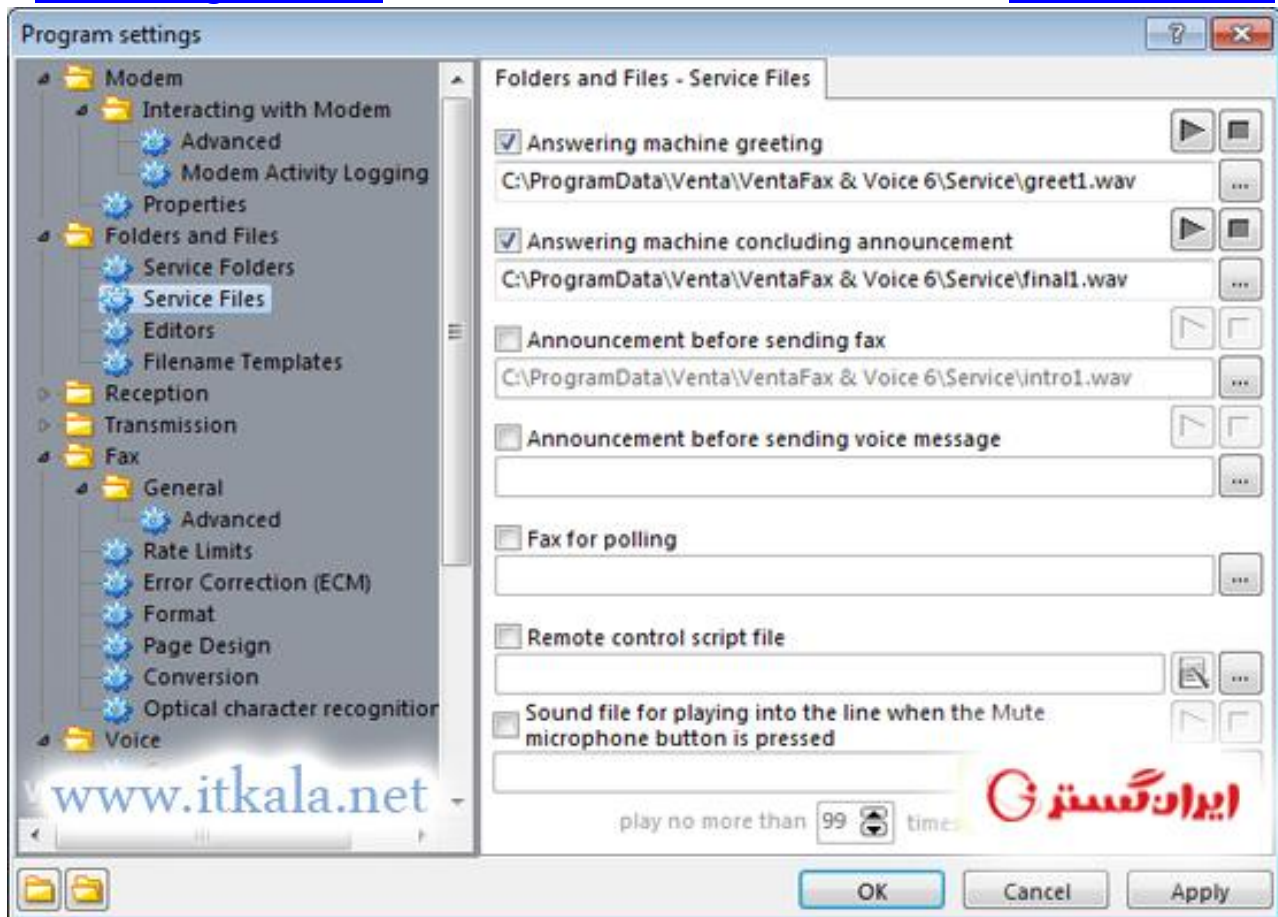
Program settings

?

Modem
Interacting with Modem
Advanced
Modem Activity Logging
Properties
Folders and Files
Service Folders
Service Files
Editors
Filename Templates
Reception
Transmission
Fax
General
Advanced
Rate Limits
Error Correction (ECM)
Format
Page Design
Conversion
Optical character recognitior
Voice

www.itkala.net

Folders and Files - Service Files

Answering machine greeting
C:\ProgramData\Venta\VentaFax & Voice 6\Service\greet1.wav
...
Answering machine concluding announcement
C:\ProgramData\Venta\VentaFax & Voice 6\Service\final1.wav
...
Announcement before sending fax
C:\ProgramData\Venta\VentaFax & Voice 6\Service\intro1.wav
...
Announcement before sending voice message
...
Fax for polling
...
Remote control script file
...
Sound file for playing into the line when the Mute microphone button is pressed
play no more than 99 times

ایرانگستر

OK
Cancel
Apply